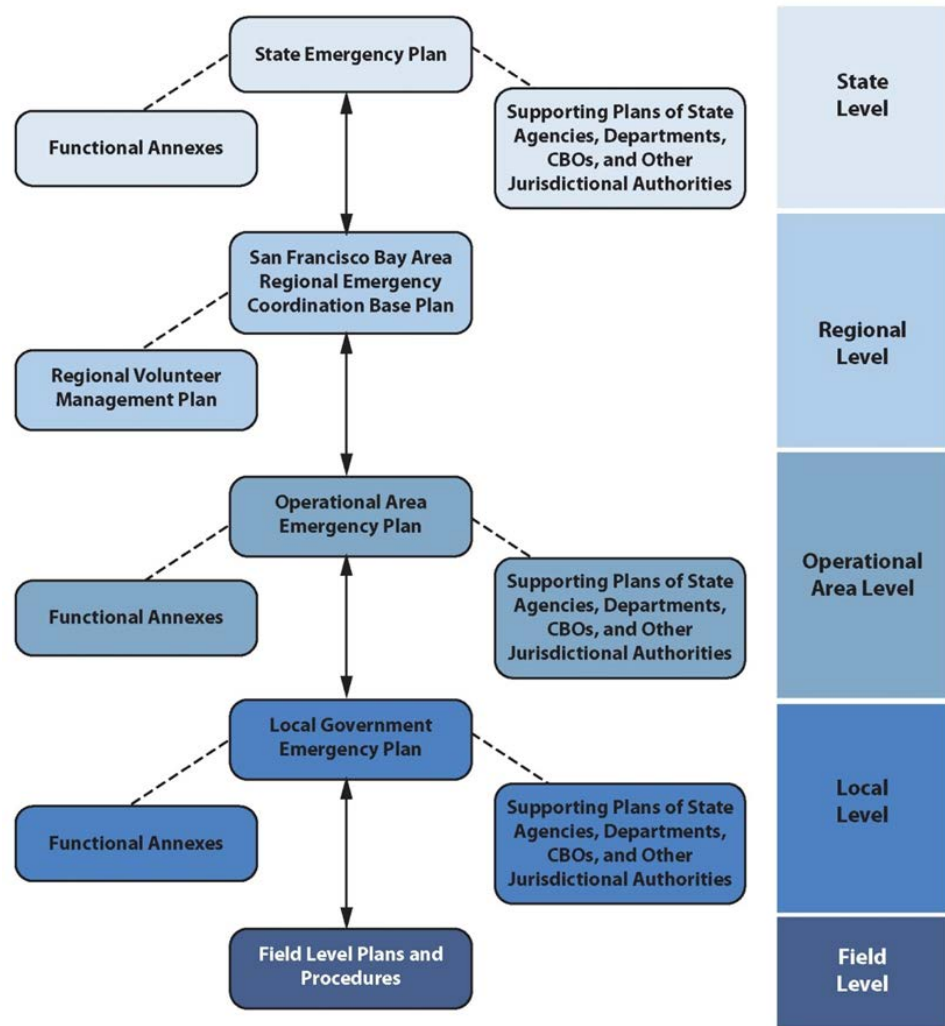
State Emergency Plan

Functional Annexes

Supporting Plans of State Agencies, Departments, CBOs, and Other Jurisdictional Authorities

State Level

San Francisco Bay Area Regional Emergency Coordination Base Plan

Regional Volunteer Management Plan

Regional Level

Operational Area Emergency Plan

Functional Annexes

Supporting Plans of State Agencies, Departments, CBOs, and Other Jurisdictional Authorities

Operational Area Level

Local Government Emergency Plan

Functional Annexes

Supporting Plans of State Agencies, Departments, CBOs, and Other Jurisdictional Authorities

Local Level

Field Level Plans and Procedures

Field Level